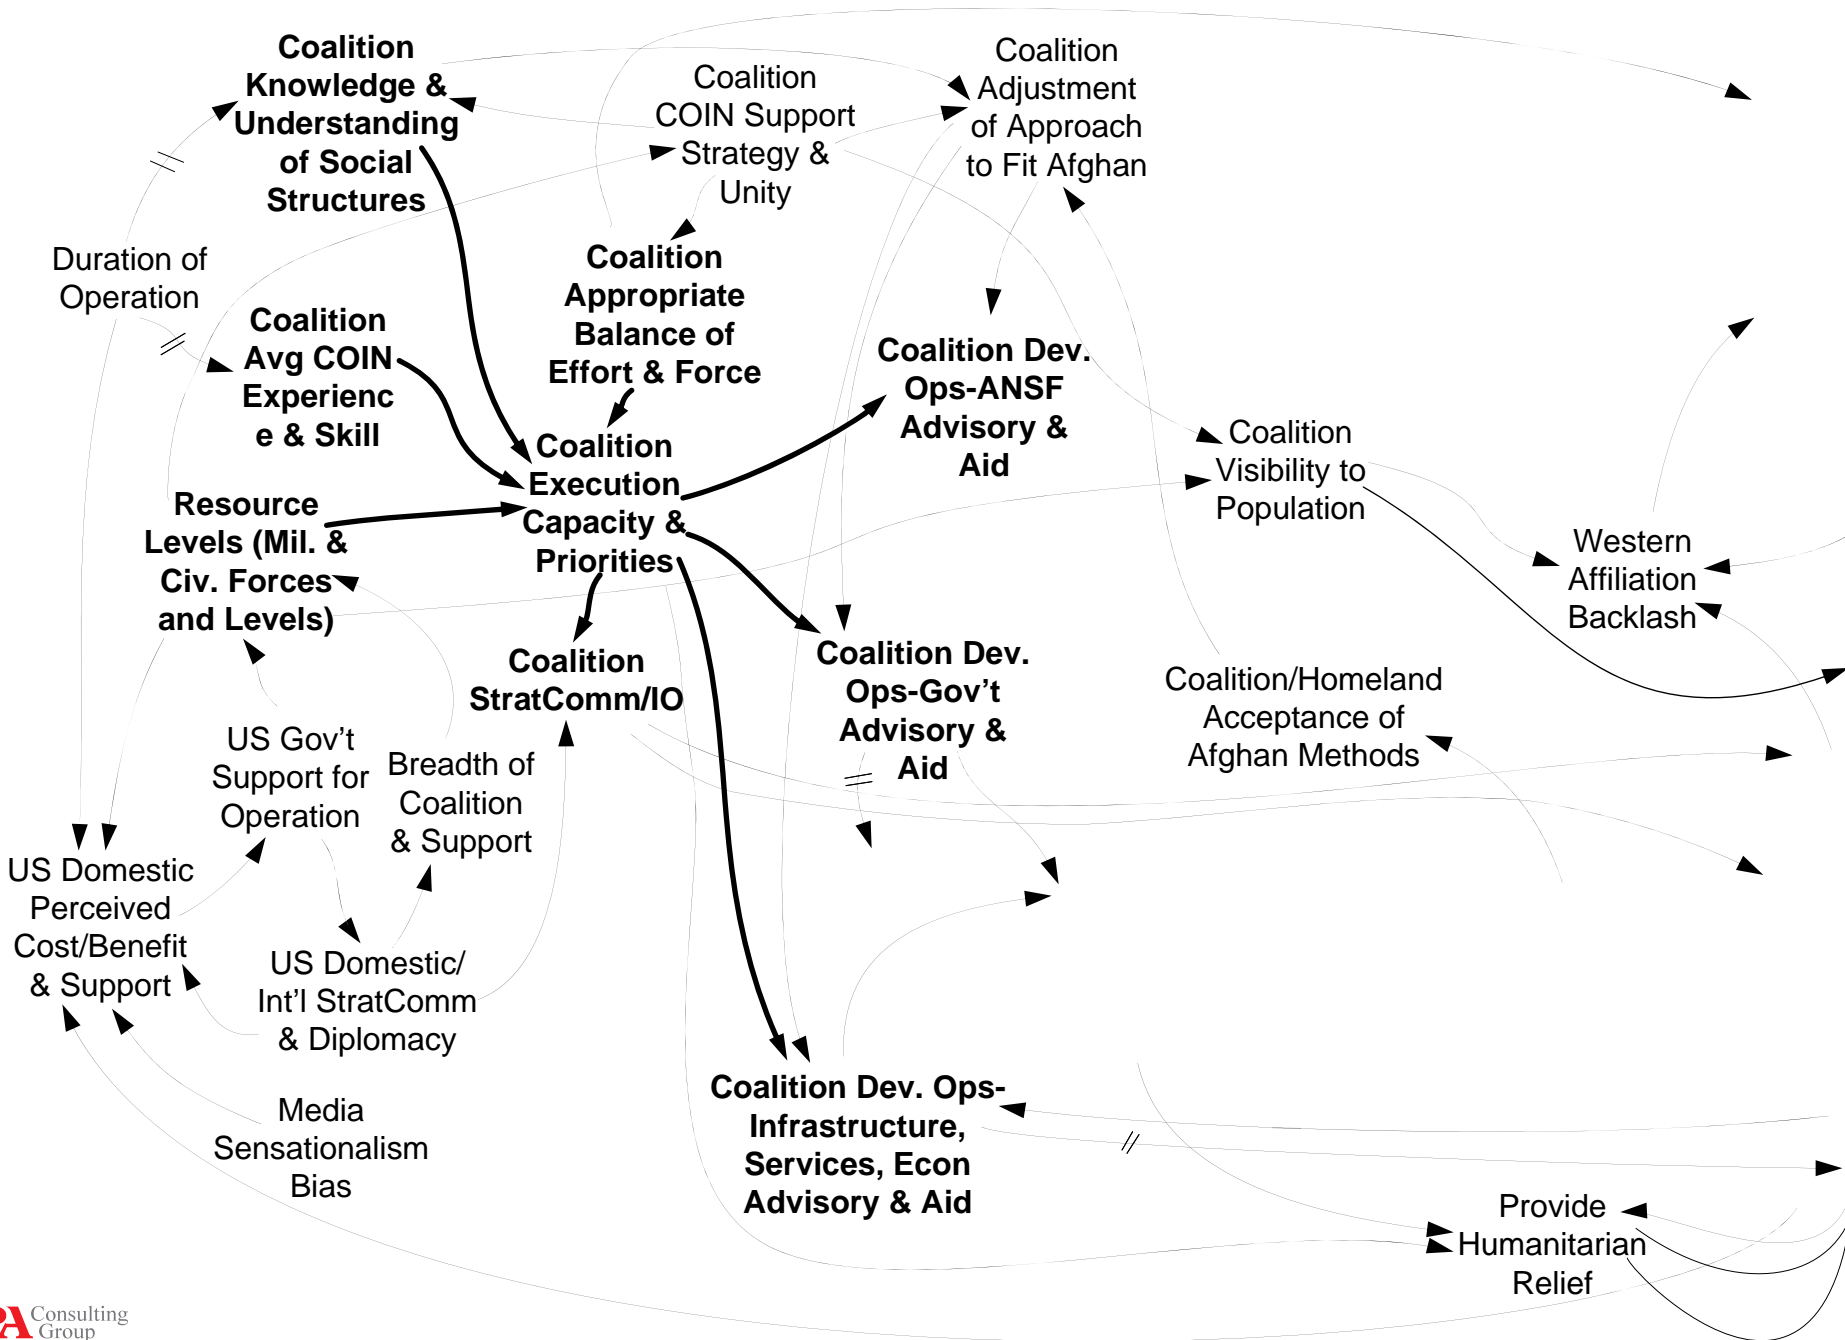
Coalition Knowledge & Understanding of Social Structures

Coalition COIN Support Strategy & Unity

Coalition Adjustment of Approach to Fit Afghan

Duration of Operation

Coalition Appropriate Balance of Effort & Force

Coalition Avg COIN Experienc e & Skill

Coalition Dev. Ops-ANSF Advisory & Aid

Coalition Execution Capacity & Priorities

Coalition Visibility to Population

Resource Levels (Mil. & Civ. Forces and Levels)

Western Affiliation Backlash

Coalition StratComm/IO

Coalition Dev. Ops-Gov't Advisory & Aid

Coalition/Homeland Acceptance of Afghan Methods

US Gov't Support for Operation

Breadth of Coalition & Support

US Domestic Perceived Cost/Benefit & Support

US Domestic/ Int'l StratComm & Diplomacy

Media Sensationalism Bias

Coalition Dev. Ops-Infrastructure, Services, Econ Advisory & Aid

Provide Humanitarian Relief

A Consulting Group